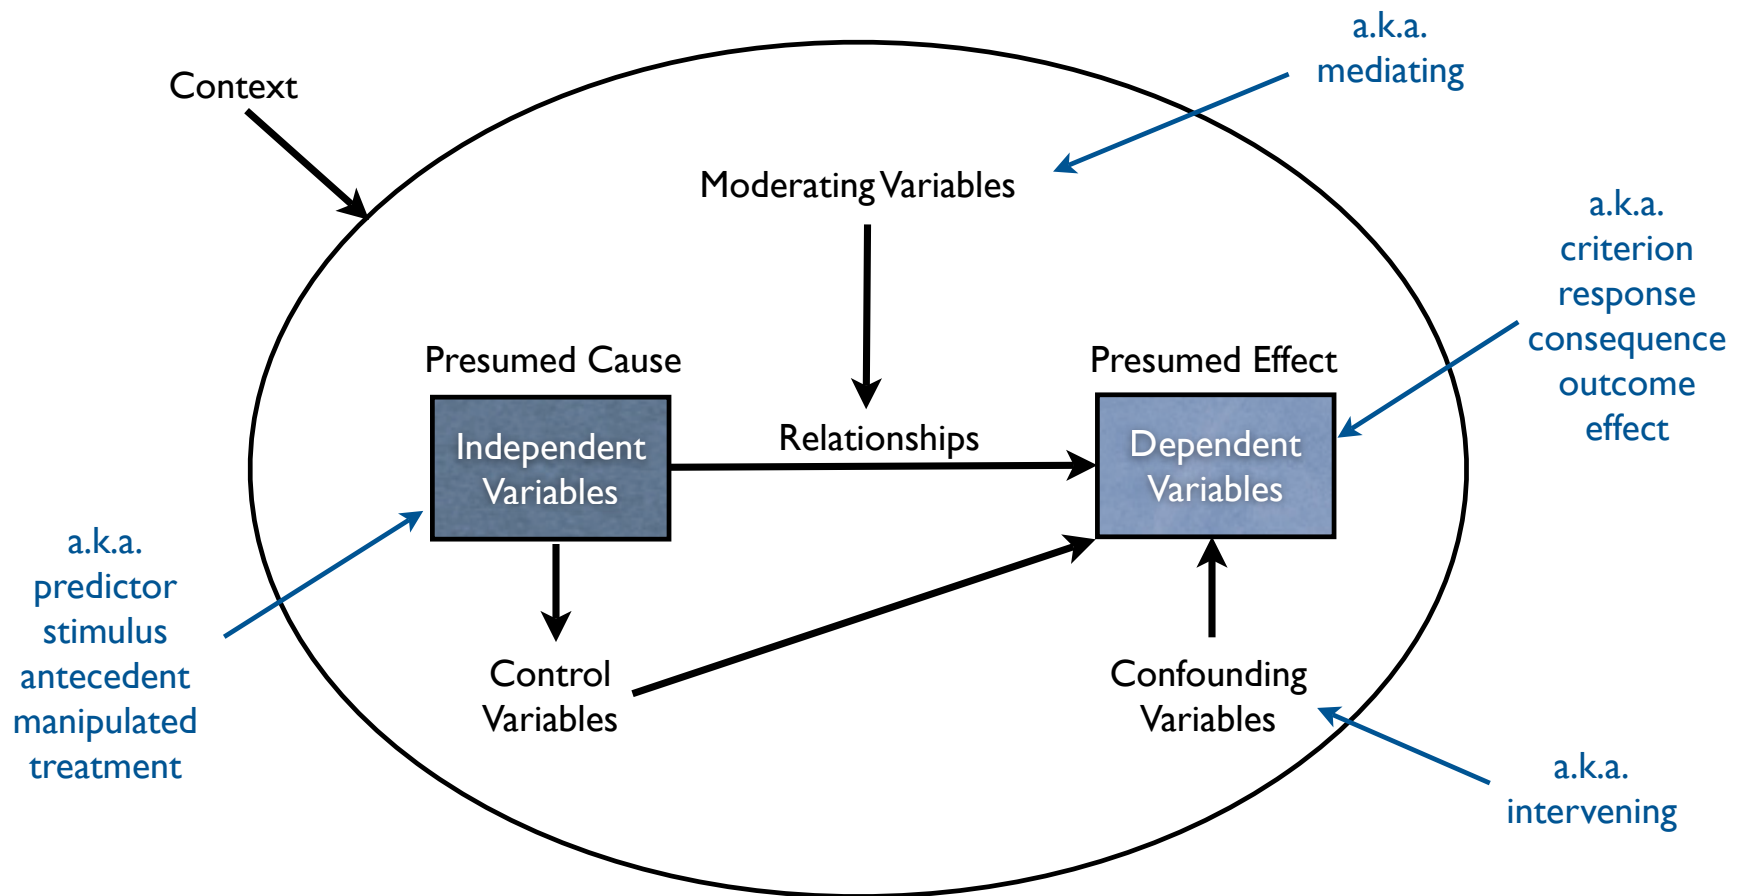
Context

a.k.a.
mediating

Moderating Variables

a.k.a.
criterion
response
consequence
outcome
effect

Presumed Cause

Presumed Effect

Independent Variables

Relationships

Dependent Variables

a.k.a.
predictor
stimulus
antecedent
manipulated
treatment

Control Variables

Confounding Variables

a.k.a.
intervening